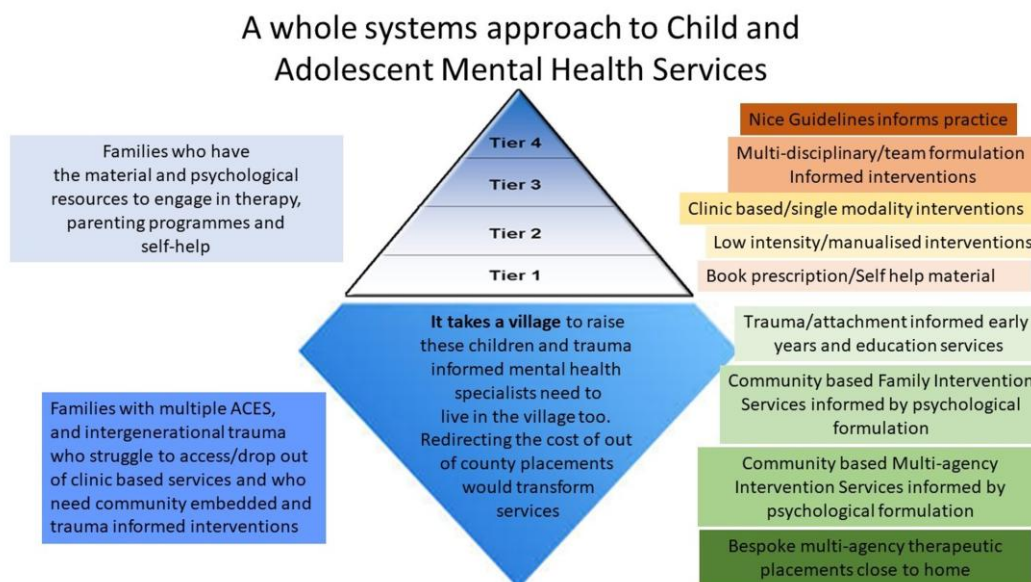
A whole systems approach to Child and Adolescent Mental Health Services

Families who have the material and psychological resources to engage in therapy, parenting programmes and self-help

Tier 4

Tier 3

Tier 2

Tier 1

Nice Guidelines informs practice

Multi-disciplinary/team formulation Informed interventions

Clinic based/single modality interventions

Low intensity/manualised interventions

Book prescription/Self help material

Families with multiple ACES, and intergenerational trauma who struggle to access/drop out of clinic based services and who need community embedded and trauma informed interventions

**It takes a village** to raise these children and trauma informed mental health specialists need to live in the village too. Redirecting the cost of out of county placements would transform services

Trauma/attachment informed early years and education services

Community based Family Intervention Services informed by psychological formulation

Community based Multi-agency Intervention Services informed by psychological formulation

Bespoke multi-agency therapeutic placements close to home